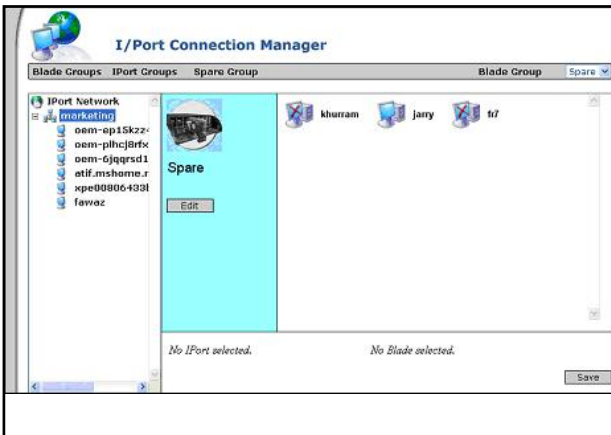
I/Port Connection Manager

Blade Groups IPort Groups Spare Group

Blade Group Spare

IPort Network
marketing
oem-ep15kzz
oem-plhcj8rfx
oem-6jqqrsd1
atif.mshome.r
xpe008064338
fawaz

Spare

Edit

khurram jarry fr7

No IPort selected.

No Blade selected.

Save